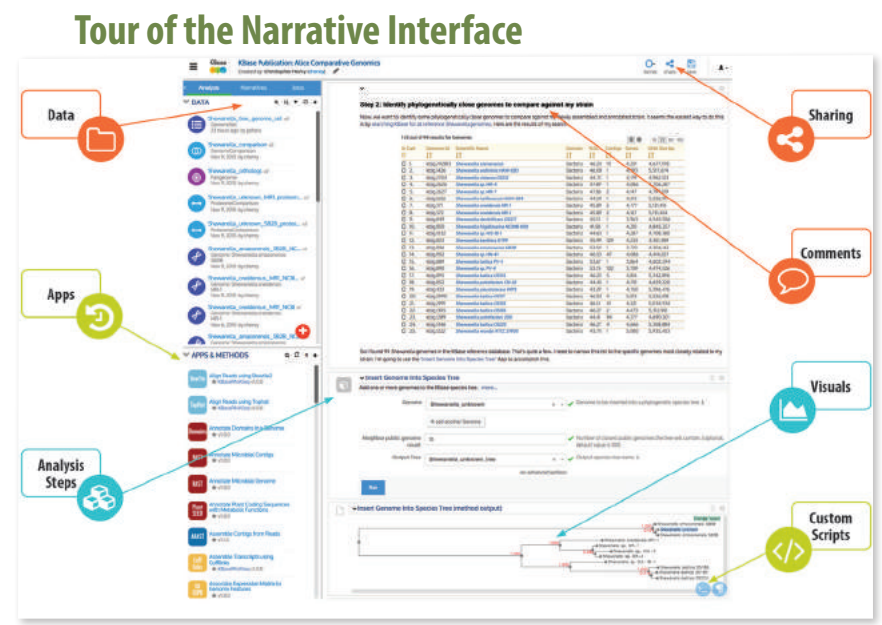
Tour of the Narrative Interface

Data

Apps

Analysis Steps

Sharing

Comments

Visuals

Custom Scripts

KBase Publication: Alice Comparative Genomics

Analyze

Narratives

Tutorials

DATA

APPS & METHODS

Step 2: Identify phylogenetically close genomes to compare against my strain

Insert Genome Into Species Tree

Insert Genome Into Species Tree (method output)

Run